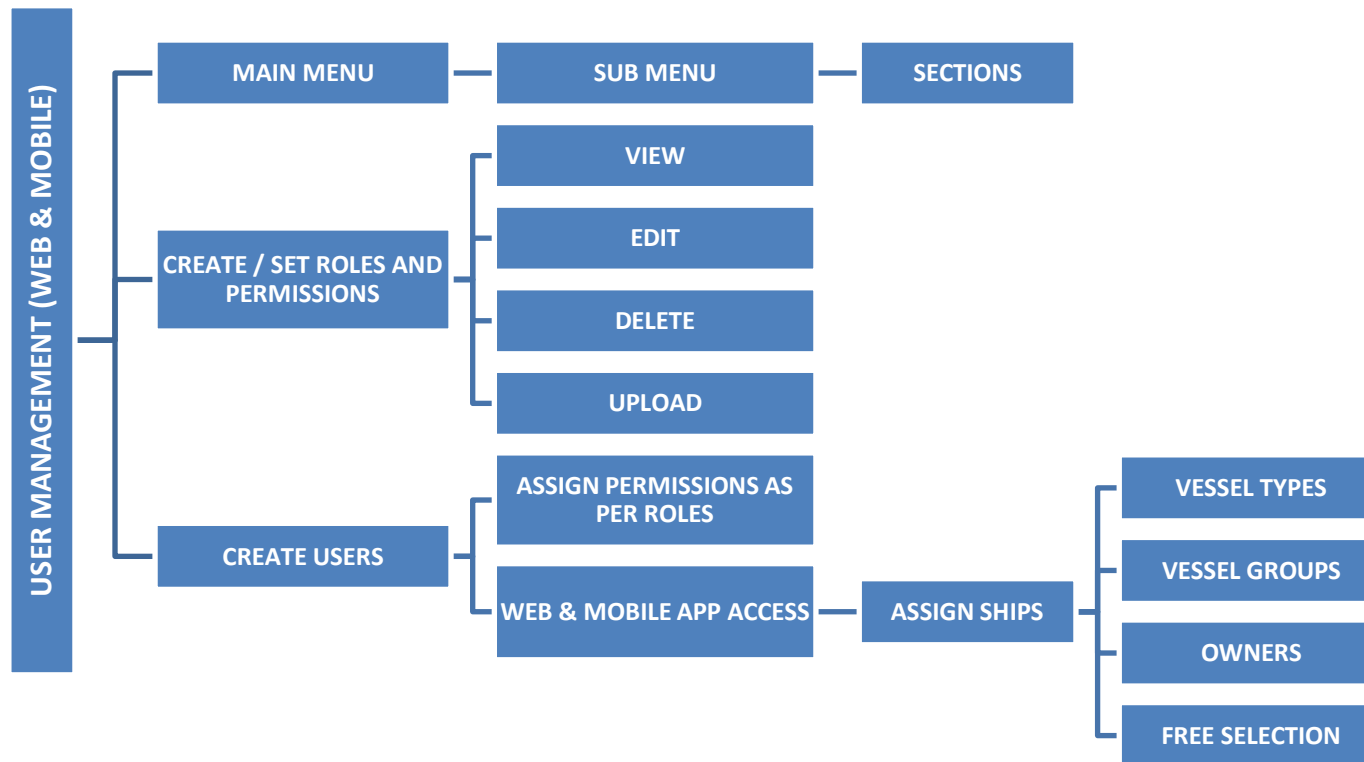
USER MANAGEMENT (WEB & MOBILE)

MAIN MENU

SUB MENU

SECTIONS

CREATE / SET ROLES AND PERMISSIONS

VIEW

EDIT

DELETE

UPLOAD

CREATE USERS

ASSIGN PERMISSIONS AS PER ROLES

WEB & MOBILE APP ACCESS

ASSIGN SHIPS

VESSEL TYPES

VESSEL GROUPS

OWNERS

FREE SELECTION